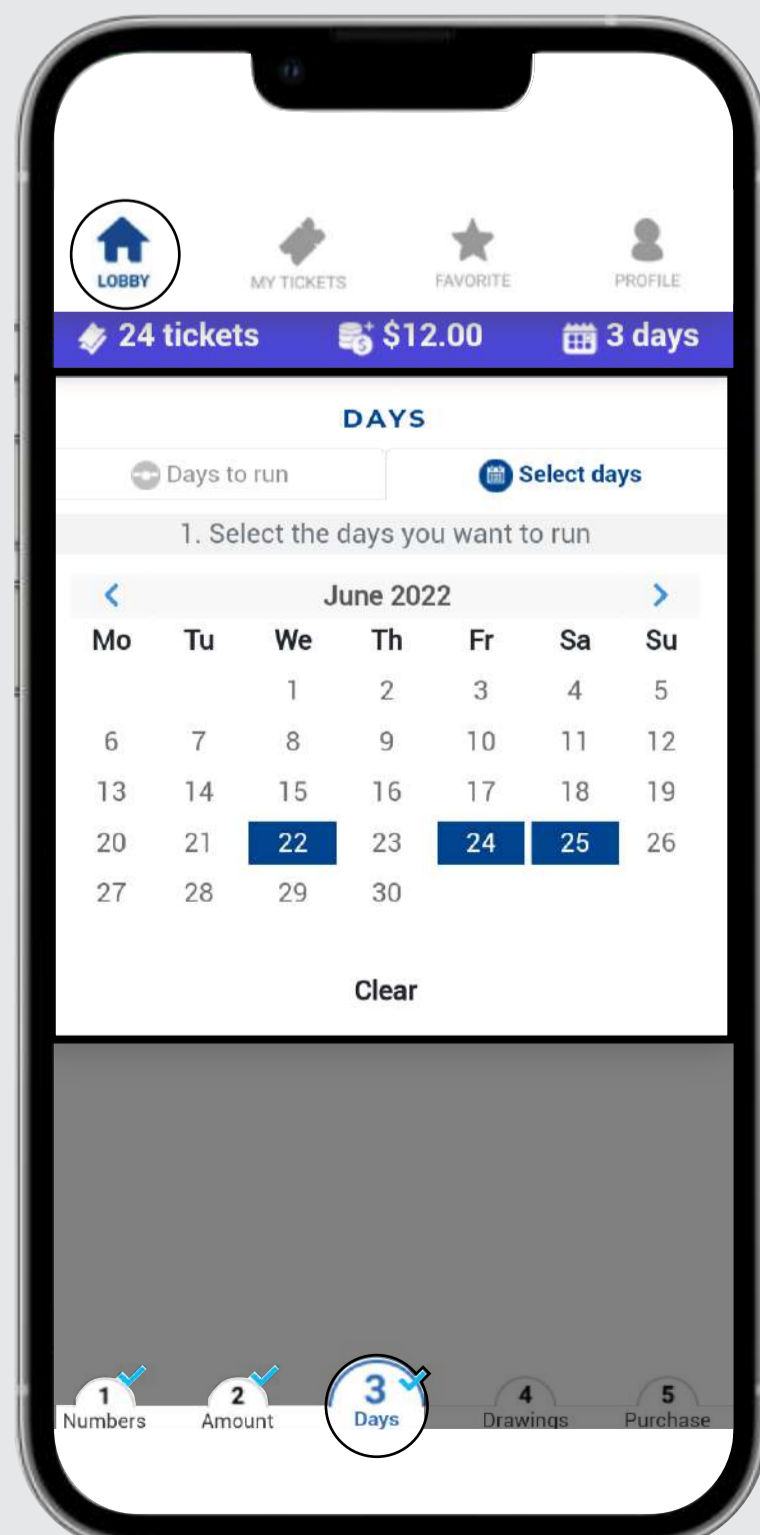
LOBBY MY TICKETS FAVORITE PROFILE

24 tickets $12.00 3 days

DAYS

Days to run Select days

1. Select the days you want to run

June 2022

| Mo | Tu | We | Th | Fr | Sa | Su |
|---|---|---|---|---|---|---|
| | | 1 | 2 | 3 | 4 | 5 |
| 6 | 7 | 8 | 9 | 10 | 11 | 12 |
| 13 | 14 | 15 | 16 | 17 | 18 | 19 |
| 20 | 21 | 22 | 23 | 24 | 25 | 26 |
| 27 | 28 | 29 | 30 | | | |

Clear

1 Numbers 2 Amount 3 Days 4 Drawings 5 Purchase